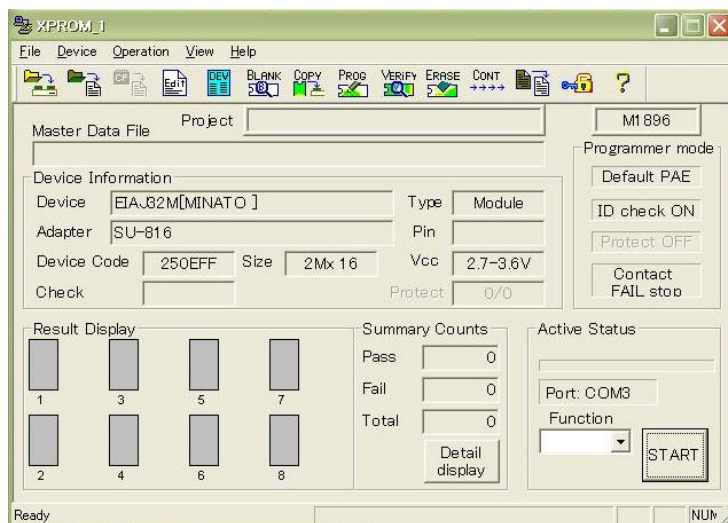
XPROM_1

File Device Operation View Help

Edit DEV BLANK COPY PROG VERIFY ERASE CONT ?

Master Data File Project

M1896

Programmer mode

Default PAE

ID check ON

Protect OFF

Contact FAIL stop

Device Information

Device EIAJ32M[MINATO]

Type Module

Adapter SU-816

Pin

Device Code 250EFF

Size 2Mx16

Vcc 2.7-3.6V

Check

Protect 0/0

Result Display

1 3 5 7

2 4 6 8

Summary Counts

Pass 0

Fail 0

Total 0

Detail display

Active Status

Port: COM3

Function

START

Ready

NUM